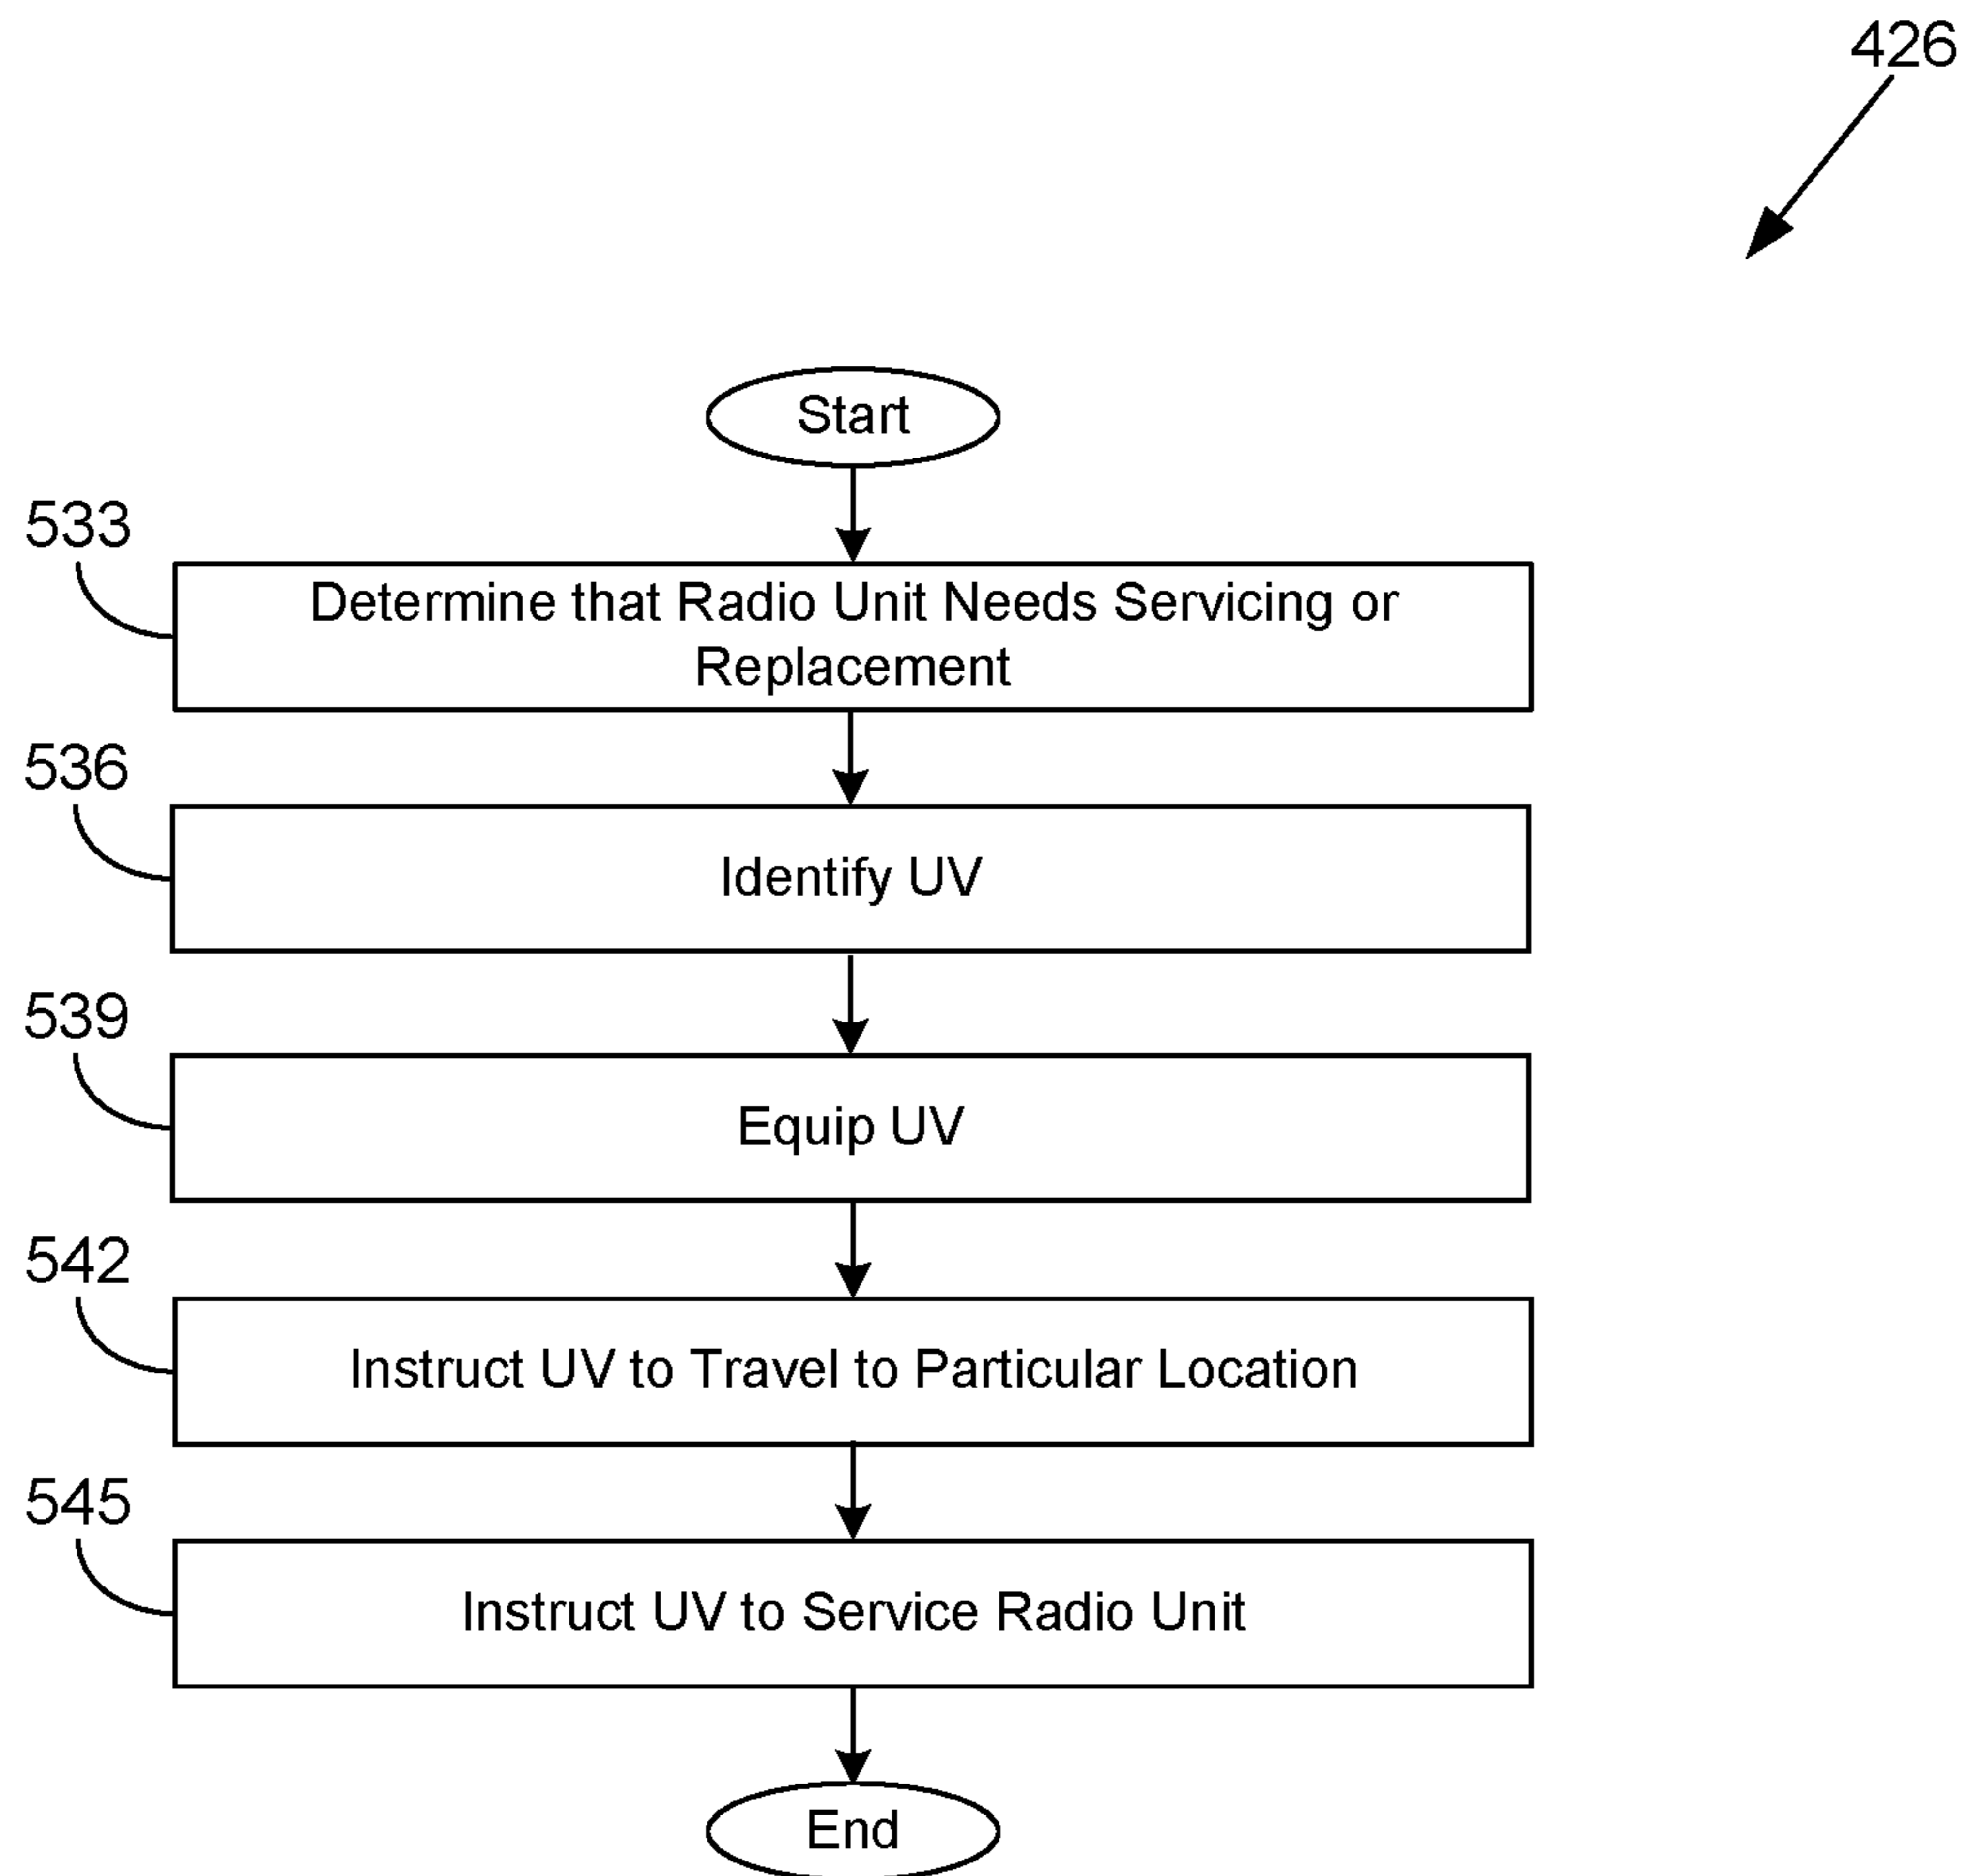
426

Start

533

Determine that Radio Unit Needs Servicing or Replacement

536

Identify UV

539

Equip UV

542

Instruct UV to Travel to Particular Location

545

Instruct UV to Service Radio Unit

End